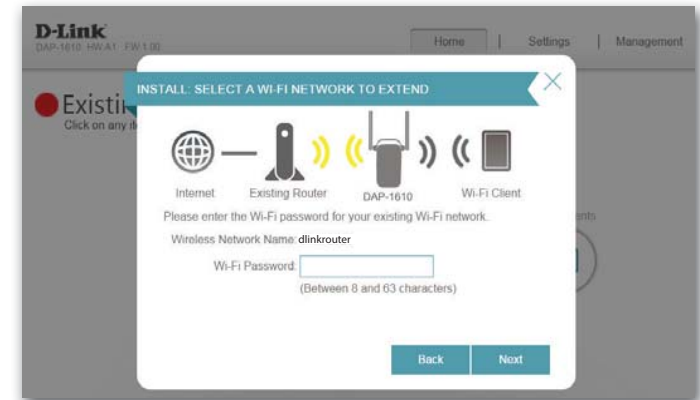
D-Link
DAP-1610 HW:A1 FW:1.00

Home | Settings | Management

Existi
Click on any it

ents

INSTALL: SELECT A WI-FI NETWORK TO EXTEND

Internet Existing Router DAP-1610 Wi-Fi Client

Please enter the Wi-Fi password for your existing Wi-Fi network.

Wireless Network Name: dlinkrouter

Wi-Fi Password:

(Between 8 and 63 characters)

Back Next